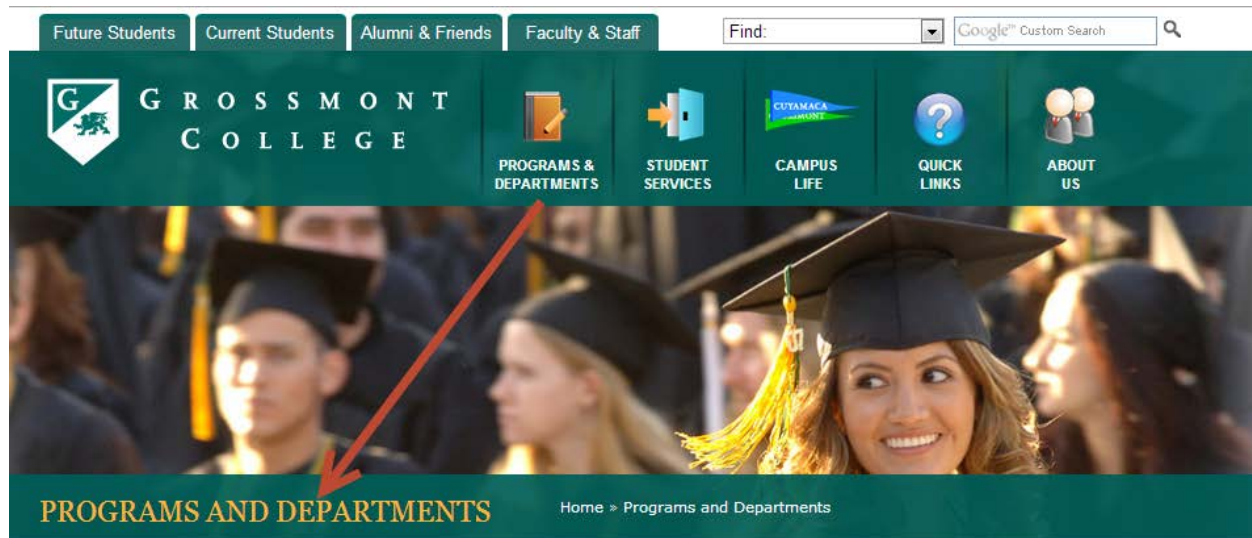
Future Students | Current Students | Alumni & Friends | Faculty & Staff

Find:

Google™ Custom Search

G

GROSSMONT COLLEGE

PROGRAMS & DEPARTMENTS

STUDENT SERVICES

CUYAMACA GROSSMONT

CAMPUS LIFE

QUICK LINKS

ABOUT US

PROGRAMS AND DEPARTMENTS

Home » Programs and Departments